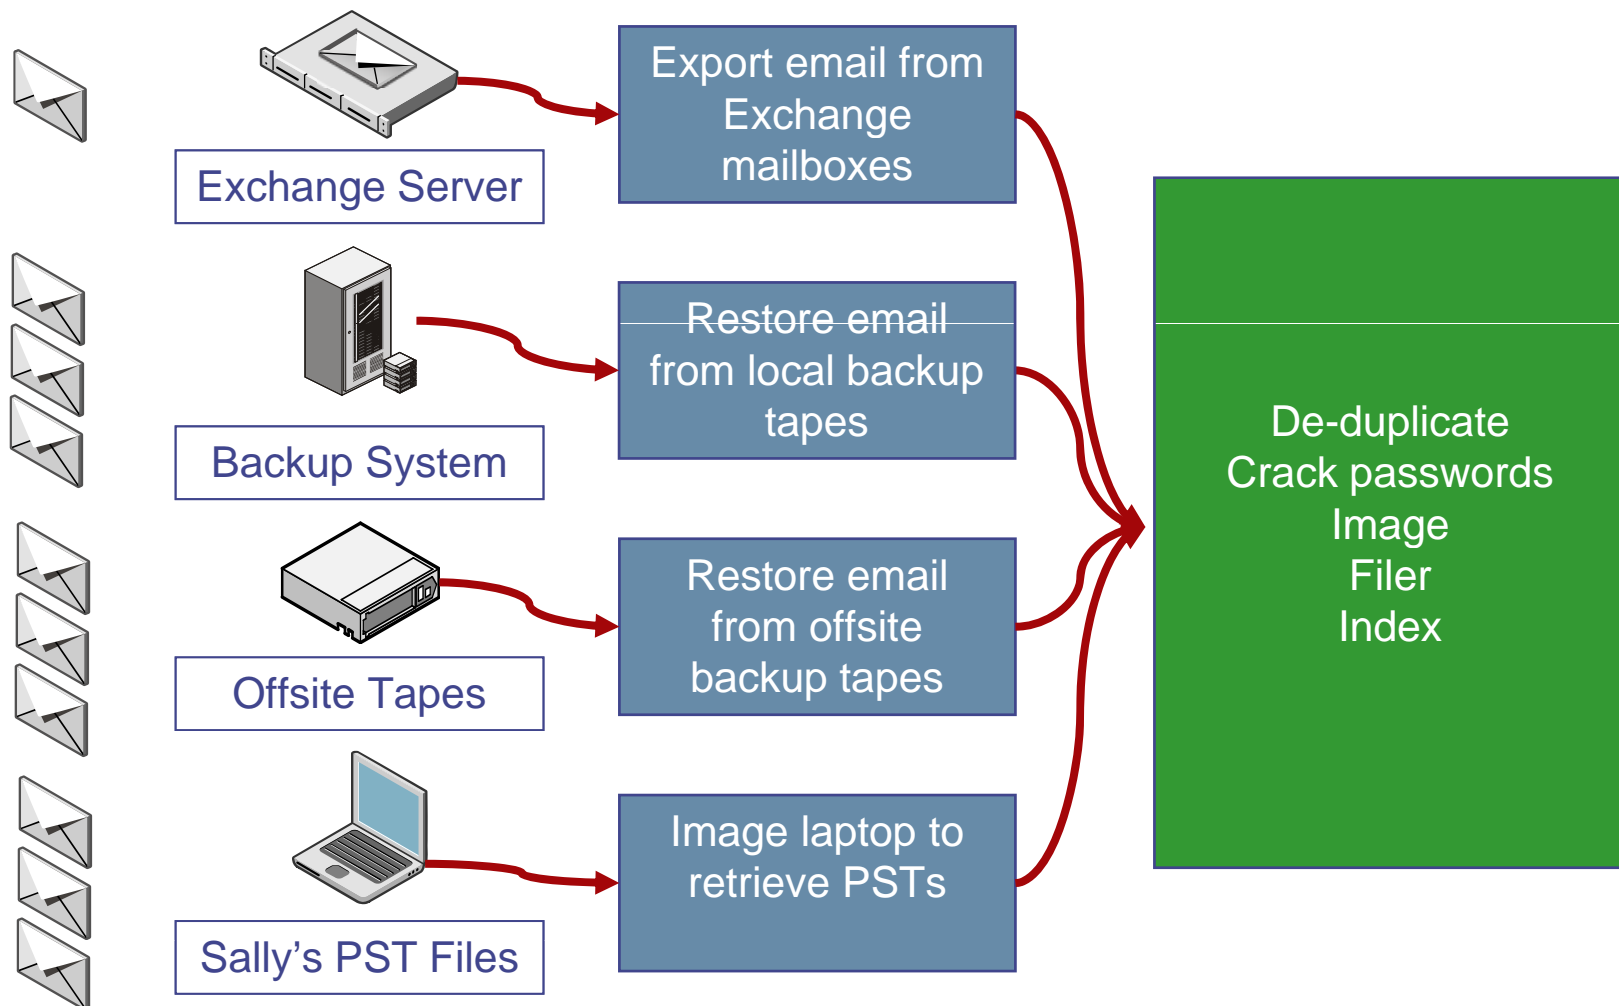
Exchange Server

Export email from Exchange mailboxes

Backup System

Restore email from local backup tapes

Offsite Tapes

Restore email from offsite backup tapes

Sally's PST Files

Image laptop to retrieve PSTs

De-duplicate
Crack passwords
Image
Filer
Index